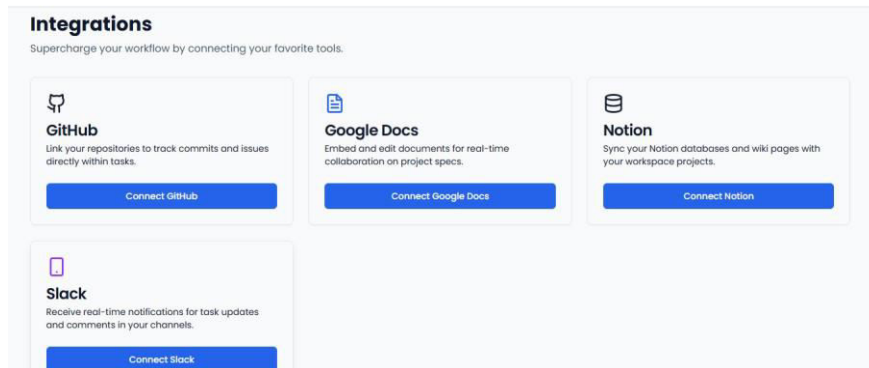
Integrations

Supercharge your workflow by connecting your favorite tools.

GitHub

Link your repositories to track commits and issues directly within tasks.

Connect GitHub

Google Docs

Embed and edit documents for real-time collaboration on project specs.

Connect Google Docs

Notion

Sync your Notion databases and wiki pages with your workspace projects.

Connect Notion

Slack

Receive real-time notifications for task updates and comments in your channels.

Connect Slack